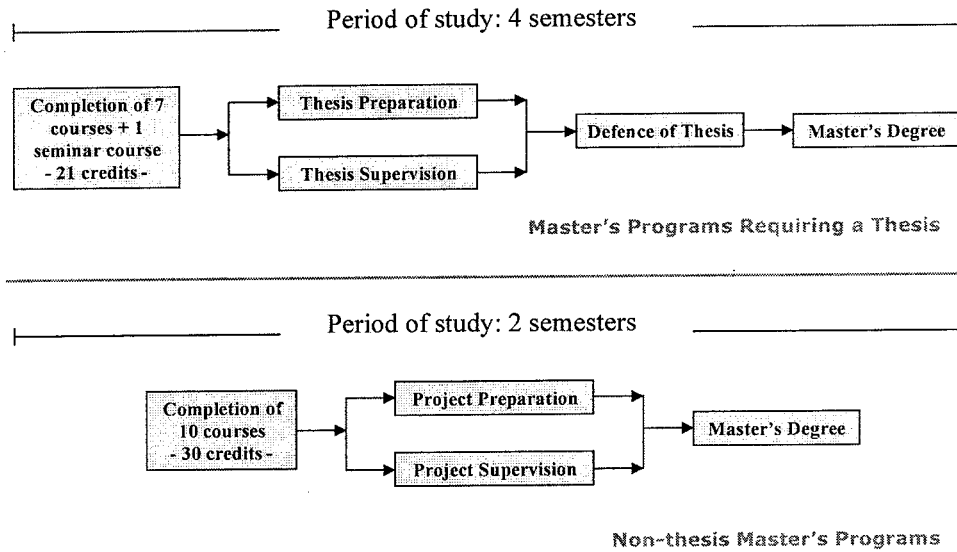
Period of study: 4 semesters

Completion of 7 courses + 1 seminar course - 21 credits -

Thesis Preparation

Thesis Supervision

Defence of Thesis

Master's Degree

Master's Programs Requiring a Thesis

Period of study: 2 semesters

Completion of 10 courses - 30 credits -

Project Preparation

Project Supervision

Master's Degree

Non-thesis Master's Programs